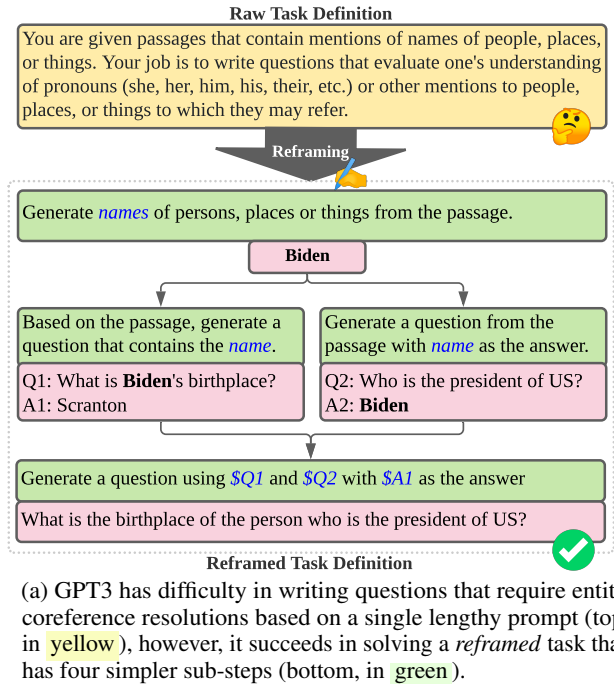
**Raw Task Definition**

You are given passages that contain mentions of names of people, places, or things. Your job is to write questions that evaluate one's understanding of pronouns (she, her, him, his, their, etc.) or other mentions to people, places, or things to which they may refer.

**Reframing**

Generate *names* of persons, places or things from the passage.

**Biden**

Based on the passage, generate a question that contains the *name*.

Q1: What is **Biden**'s birthplace?
A1: Scranton

Generate a question from the passage with *name* as the answer.

Q2: Who is the president of US?
A2: **Biden**

Generate a question using *$Q1* and *$Q2* with *$A1* as the answer

What is the birthplace of the person who is the president of US?

**Reframed Task Definition**

(a) GPT3 has difficulty in writing questions that require entit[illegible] coreference resolutions based on a single lengthy prompt (to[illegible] in yellow), however, it succeeds in solving a *reframed* task tha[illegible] has four simpler sub-steps (bottom, in green).